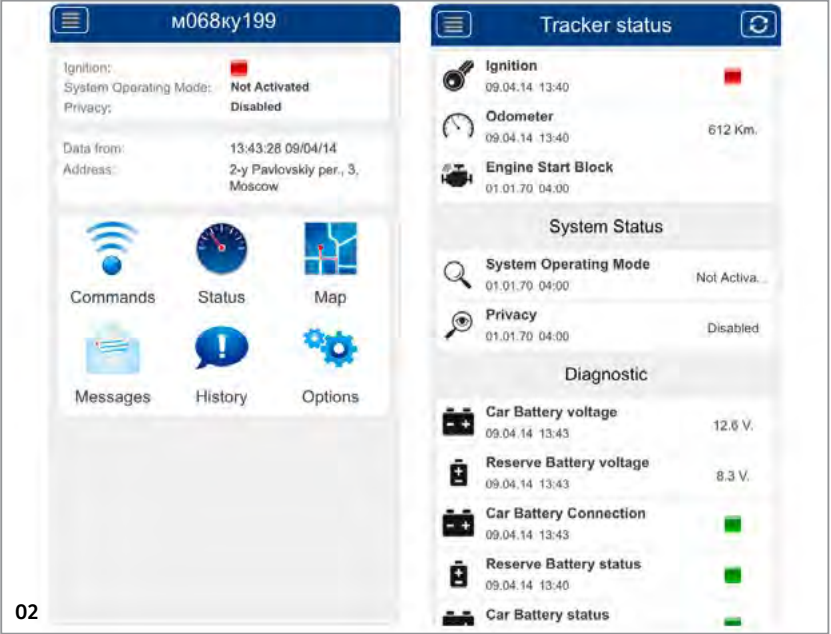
м068ку199

Ignition:
System Operating Mode: Not Activated
Privacy: Disabled

Data from: 13:43:28 09/04/14
Address: 2-y Pavlovskiy per., 3, Moscow

Commands
Status
Map
Messages
History
Options

02

Tracker status

Ignition
09.04.14 13:40

Odometer
09.04.14 13:40
612 Km.

Engine Start Block
01.01.70 04:00

System Status

System Operating Mode
01.01.70 04:00
Not Activa...

Privacy
01.01.70 04:00
Disabled

Diagnostic

Car Battery voltage
09.04.14 13:43
12.6 V.

Reserve Battery voltage
09.04.14 13:43
8.3 V.

Car Battery Connection
09.04.14 13:43

Reserve Battery status
09.04.14 13:40

Car Battery status